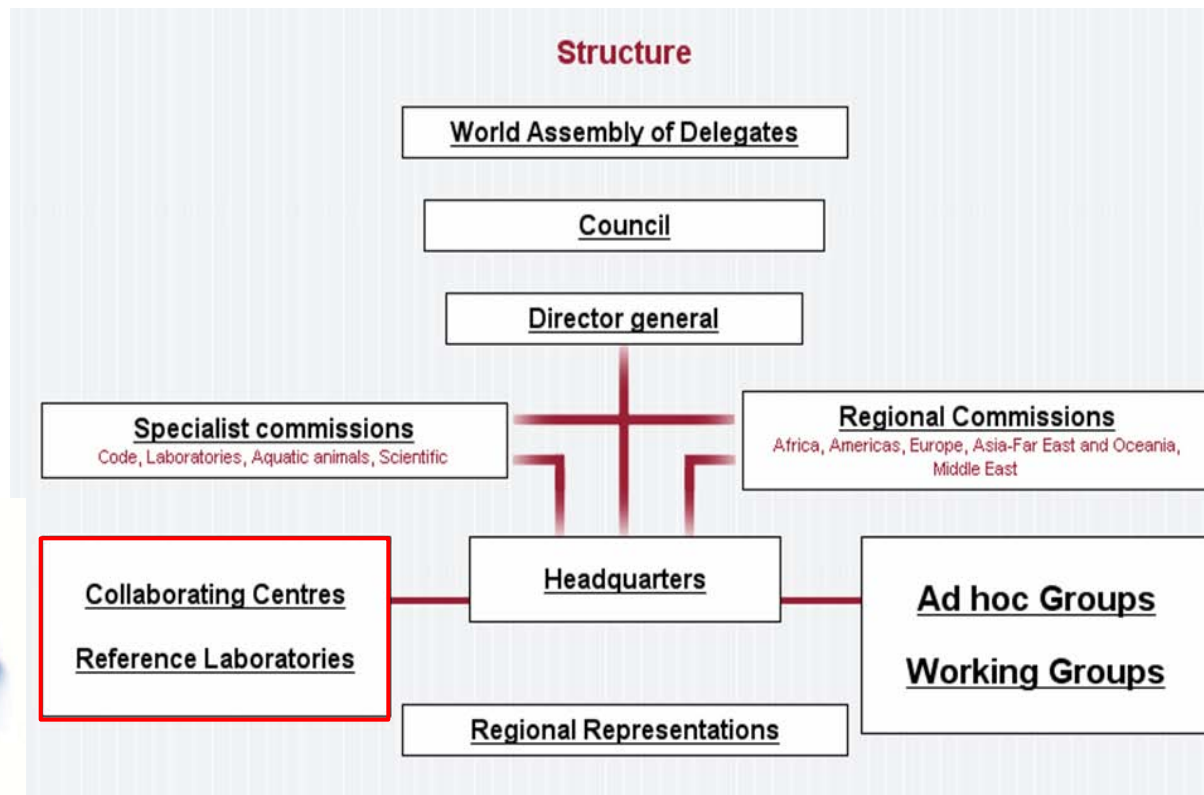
Structure

World Assembly of Delegates

Council

Director general

Specialist commissions
Code, Laboratories, Aquatic animals, Scientific

Regional Commissions
Africa, Americas, Europe, Asia-Far East and Oceania, Middle East

Collaborating Centres

Reference Laboratories

Headquarters

Ad hoc Groups

Working Groups

Regional Representations